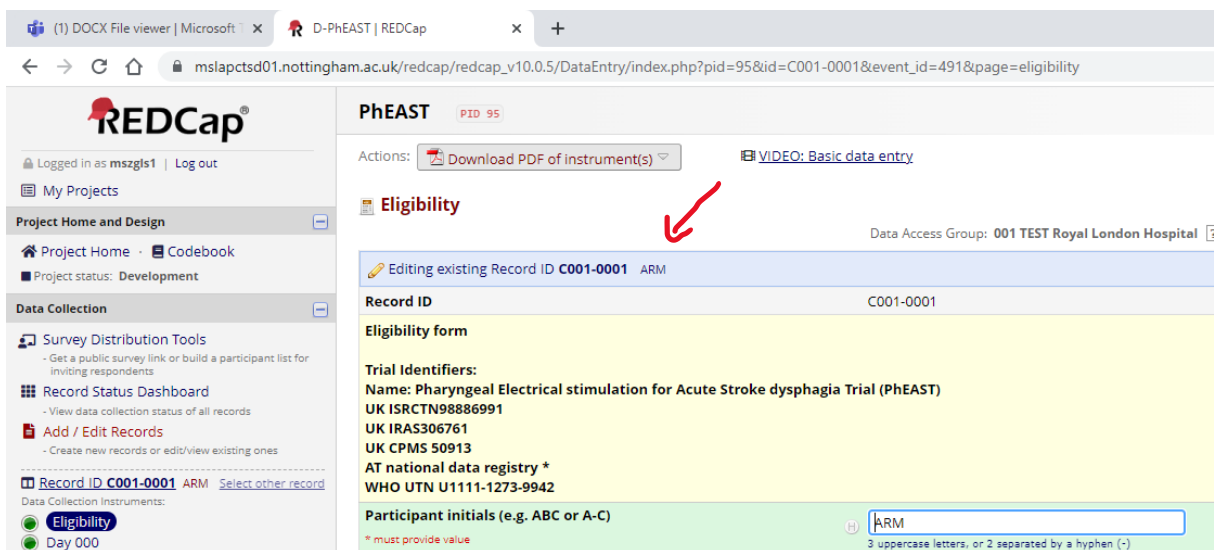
(1) DOCX File viewer | Microsoft T ×
D-PhEAST | REDCap ×
+

mslapctsd01.nottingham.ac.uk/redcap/redcap_v10.0.5/DataEntry/index.php?pid=95&id=C001-0001&event_id=491&page=eligibility

REDCap®

Logged in as mszgls1 | Log out

My Projects

Project Home and Design

Project Home · Codebook

Project status: Development

Data Collection

Survey Distribution Tools
- Get a public survey link or build a participant list for inviting respondents

Record Status Dashboard
- View data collection status of all records

Add / Edit Records
- Create new records or edit/view existing ones

Record ID C001-0001 ARM Select other record
Data Collection Instruments:

Eligibility

Day 000

PhEAST PID 95

Actions: Download PDF of instrument(s)

VIDEO: Basic data entry

Eligibility

Data Access Group: 001 TEST Royal London Hospital

Editing existing Record ID C001-0001 ARM

Record ID C001-0001

Eligibility form

Trial Identifiers:
Name: Pharyngeal Electrical stimulation for Acute Stroke dysphagia Trial (PhEAST)
UK ISRCTN98886991
UK IRAS306761
UK CPMS 50913
AT national data registry *
WHO UTN U1111-1273-9942

Participant initials (e.g. ABC or A-C)
* must provide value

ARM
3 uppercase letters, or 2 separated by a hyphen (-)